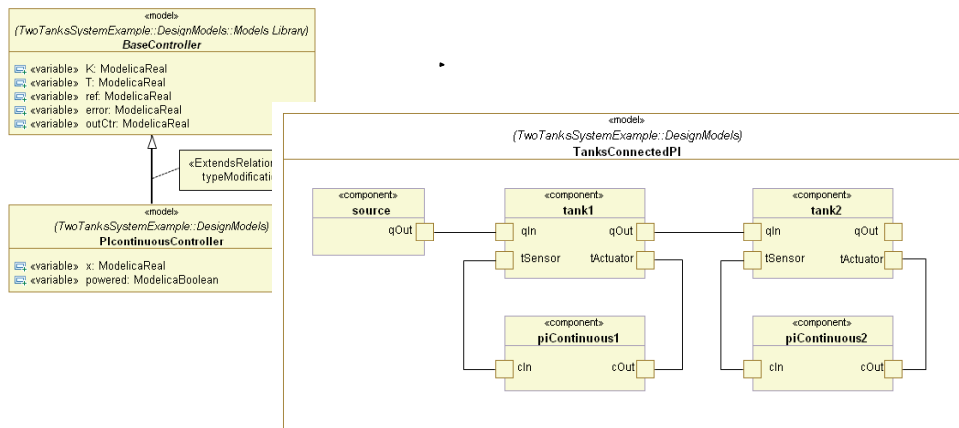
«model»
(TwoTanksSystemExample::DesignModels::Models Library)
BaseController

«variable» K: ModelicaReal
«variable» T: ModelicaReal
«variable» ref: ModelicaReal
«variable» error: ModelicaReal
«variable» outCtr: ModelicaReal

«ExtendsRelation
typeModificatio

«model»
(TwoTanksSystemExample::DesignModels)
PIcontinuousController

«variable» x: ModelicaReal
«variable» powered: ModelicaBoolean

«model»
(TwoTanksSystemExample::DesignModels)
TanksConnectedPI

«component»
source
qOut

«component»
tank1
qIn
qOut
tSensor
tActuator

«component»
tank2
qIn
qOut
tSensor
tActuator

«component»
piContinuous1
cIn
cOut

«component»
piContinuous2
cIn
cOut